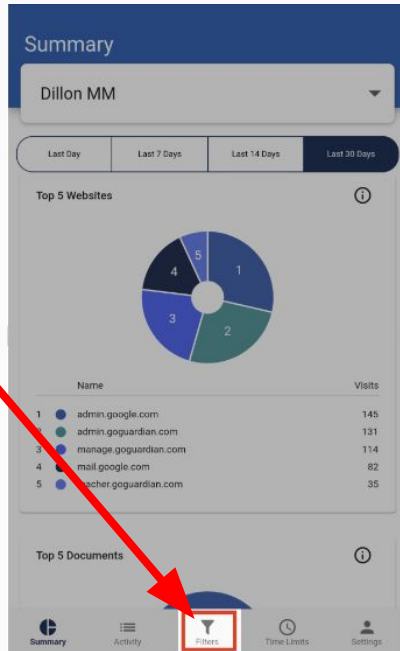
Summary

Dillon MM

Last Day | Last 7 Days | Last 14 Days | Last 30 Days

Top 5 Websites

1
2
3
4
5

Name | Visits

| | Name | Visits |
|---|---|---|
| 1 | admin.google.com | 145 |
| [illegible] | admin.goguardian.com | 131 |
| 3 | manage.goguardian.com | 114 |
| 4 | mail.google.com | 82 |
| 5 | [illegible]acher.goguardian.com | 35 |

Top 5 Documents

Summary
Activity
Filters
Time Limits
Settings